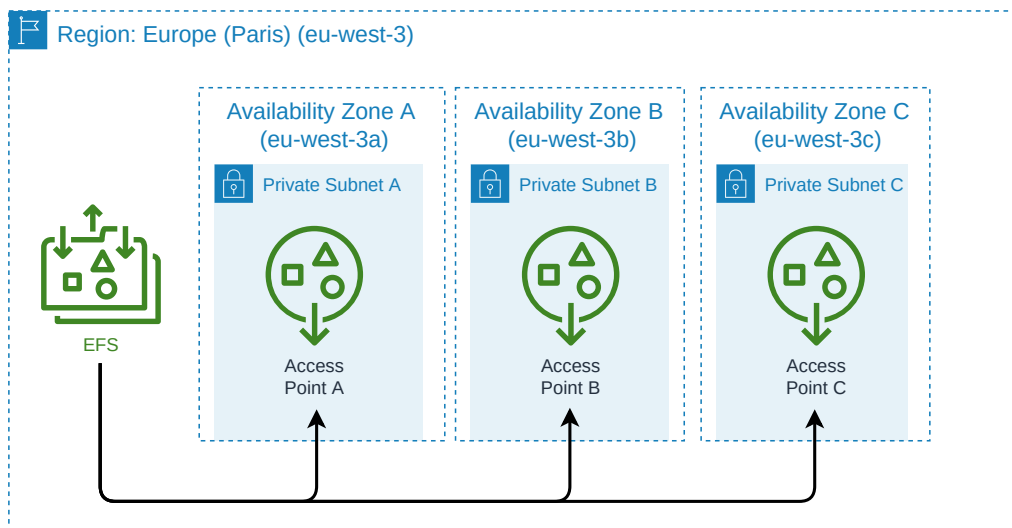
Region: Europe (Paris) (eu-west-3)

Availability Zone A (eu-west-3a)

Private Subnet A

Access Point A

Availability Zone B (eu-west-3b)

Private Subnet B

Access Point B

Availability Zone C (eu-west-3c)

Private Subnet C

Access Point C

EFS